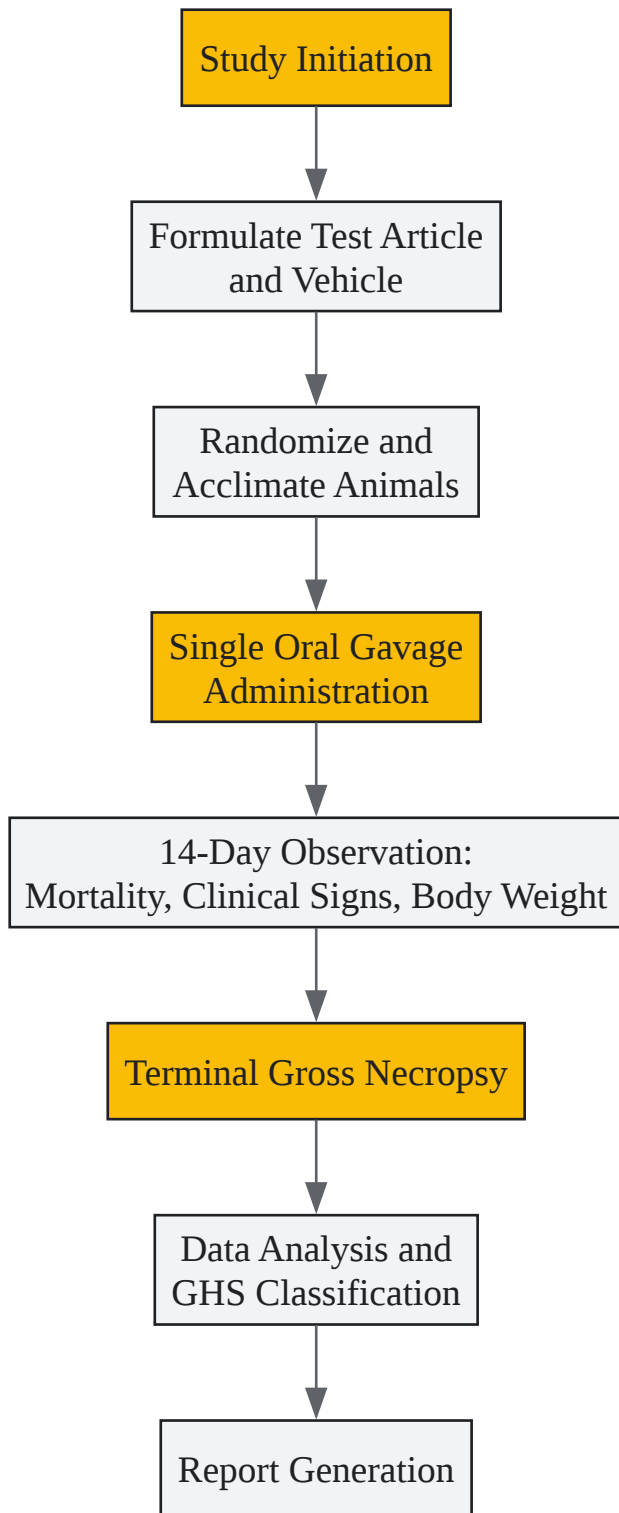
Study Initiation

Formulate Test Article and Vehicle

Randomize and Acclimate Animals

Single Oral Gavage Administration

14-Day Observation: Mortality, Clinical Signs, Body Weight

Terminal Gross Necropsy

Data Analysis and GHS Classification

Report Generation